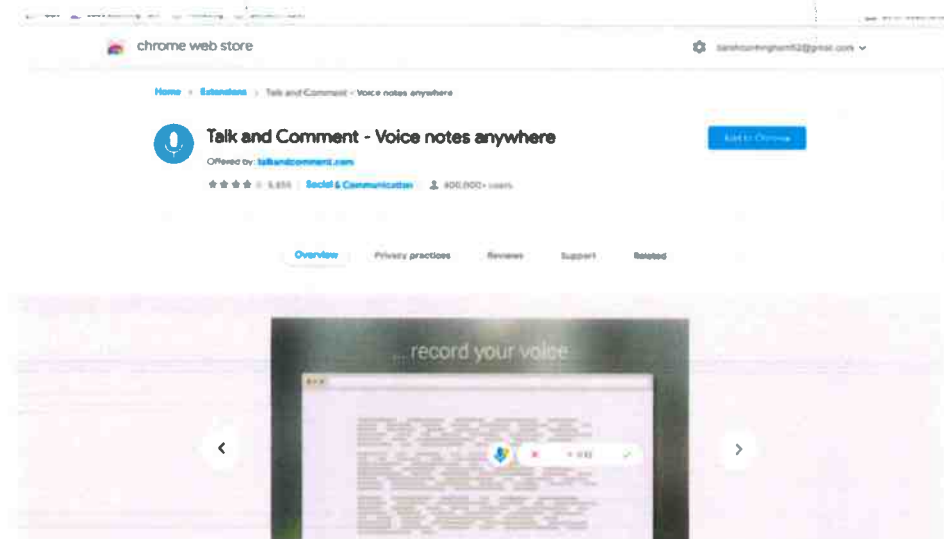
chrome web store

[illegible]

Home › Extensions › Talk and Comment - Voice notes anywhere

Talk and Comment - Voice notes anywhere

Offered by: talkandcomment.com

★★★★ 5,655 | Social & Communication | 400,000+ users

Add to Chrome

Overview Privacy practices Reviews Support Related

...record your voice

‹ ›